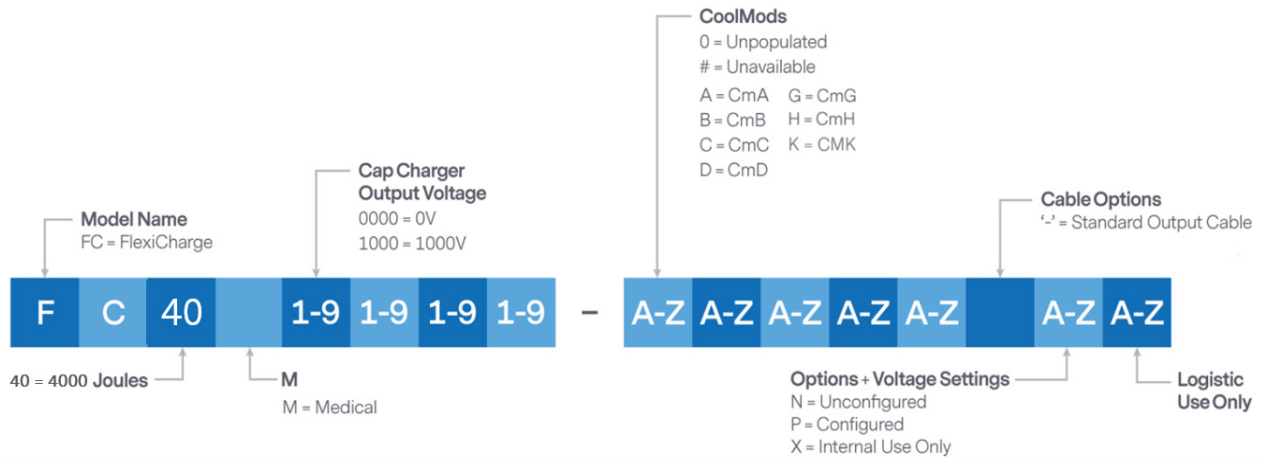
CoolMods
0 = Unpopulated
# = Unavailable
A = CmA G = CmG
B = CmB H = CmH
C = CmC K = CMK
D = CmD

Cap Charger Output Voltage
0000 = 0V
1000 = 1000V

Model Name
FC = FlexiCharge

Cable Options
'-' = Standard Output Cable

| F | C | 40 | | 1-9 | 1-9 | 1-9 | 1-9 | – | A-Z | A-Z | A-Z | A-Z | A-Z | | A-Z | A-Z |
|---|---|---|---|---|---|---|---|---|---|---|---|---|---|---|---|---|

40 = 4000 Joules

M
M = Medical

Options + Voltage Settings
N = Unconfigured
P = Configured
X = Internal Use Only

Logistic Use Only